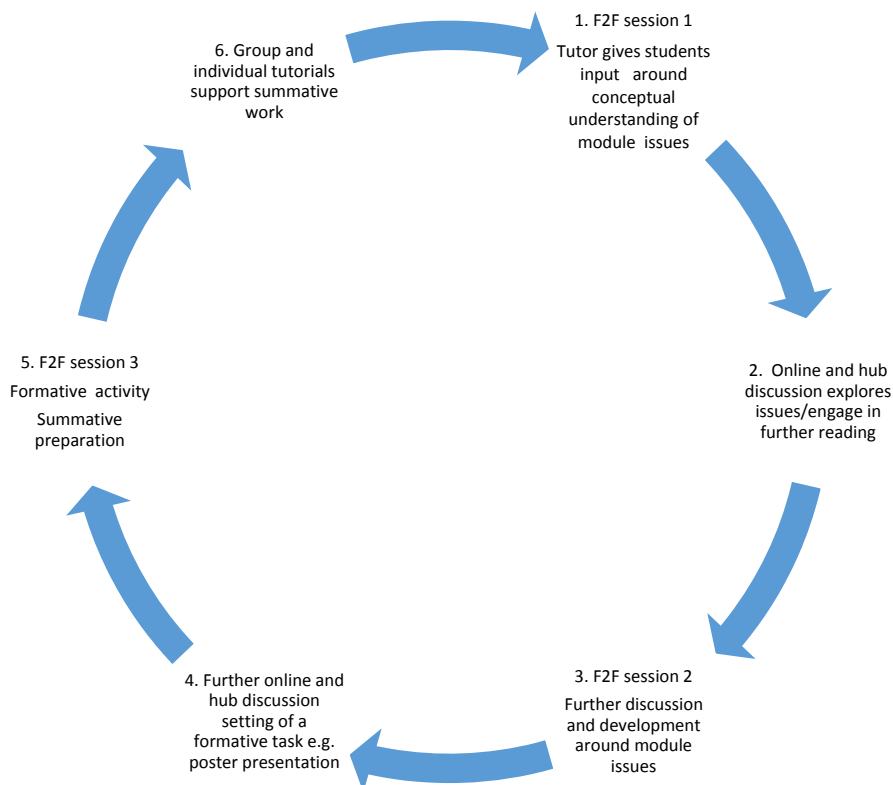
6. Group and individual tutorials support summative work

1. F2F session 1

Tutor gives students input around conceptual understanding of module issues

2. Online and hub discussion explores issues/engage in further reading

3. F2F session 2

Further discussion and development around module issues

4. Further online and hub discussion setting of a formative task e.g. poster presentation

5. F2F session 3

Formative activity

Summative preparation